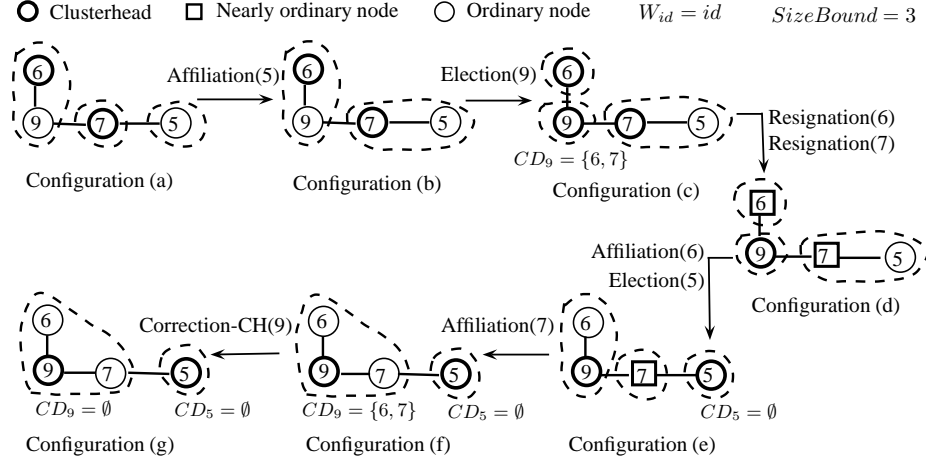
Clusterhead Nearly ordinary node Ordinary node $W_{id} = id$ $SizeBound = 3$

6 9 7 5 Affiliation(5) 6 9 7 5 Election(9) 6 9 7 5 Resignation(6) Resignation(7)

$CD_9 = \{6, 7\}$

Configuration (a) Configuration (b) Configuration (c)

6 9 7 5

Affiliation(6) Election(5)

Configuration (d)

6 9 7 5 Correction-CH(9) 6 9 7 5 Affiliation(7) 6 9 7 5

$CD_9 = \emptyset$ $CD_5 = \emptyset$ $CD_9 = \{6, 7\}$ $CD_5 = \emptyset$ $CD_5 = \emptyset$

Configuration (g) Configuration (f) Configuration (e)